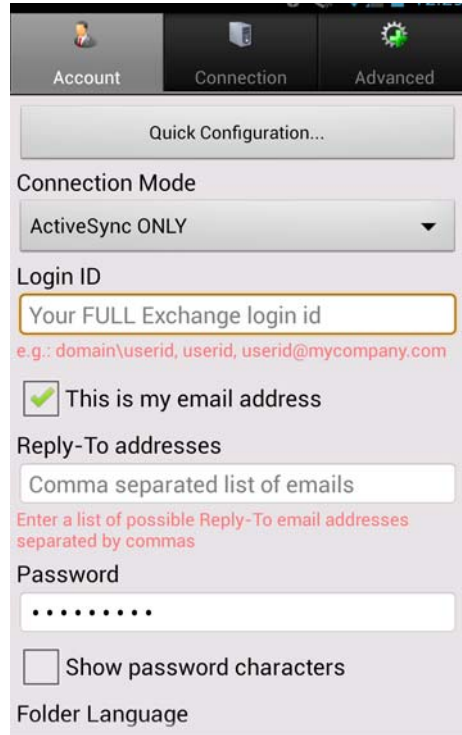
Account
Connection
Advanced

Quick Configuration...

Connection Mode

ActiveSync ONLY

Login ID

Your FULL Exchange login id

e.g.: domain\userid, userid, userid@mycompany.com

This is my email address

Reply-To addresses

Comma separated list of emails

Enter a list of possible Reply-To email addresses separated by commas

Password

••••••••••

Show password characters

Folder Language